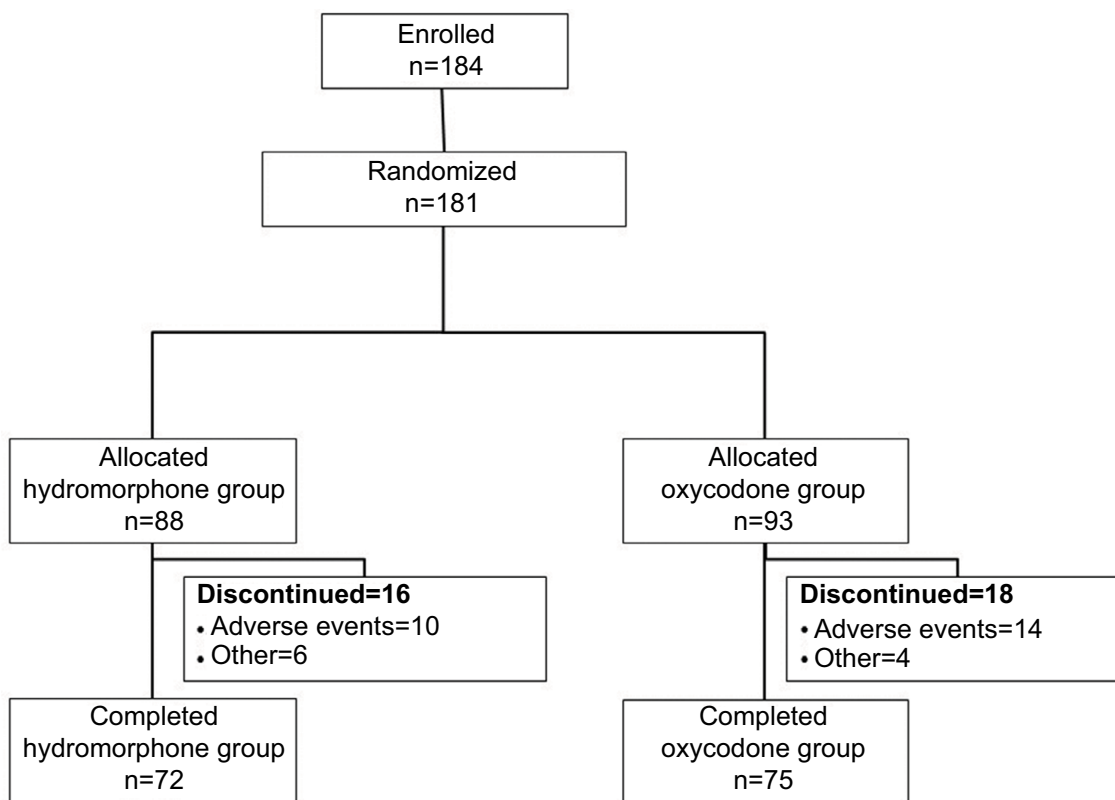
Enrolled
n=184

Randomized
n=181

Allocated
hydromorphone group
n=88

Discontinued=16
• Adverse events=10
• Other=6

Completed
hydromorphone group
n=72

Allocated
oxycodone group
n=93

Discontinued=18
• Adverse events=14
• Other=4

Completed
oxycodone group
n=75